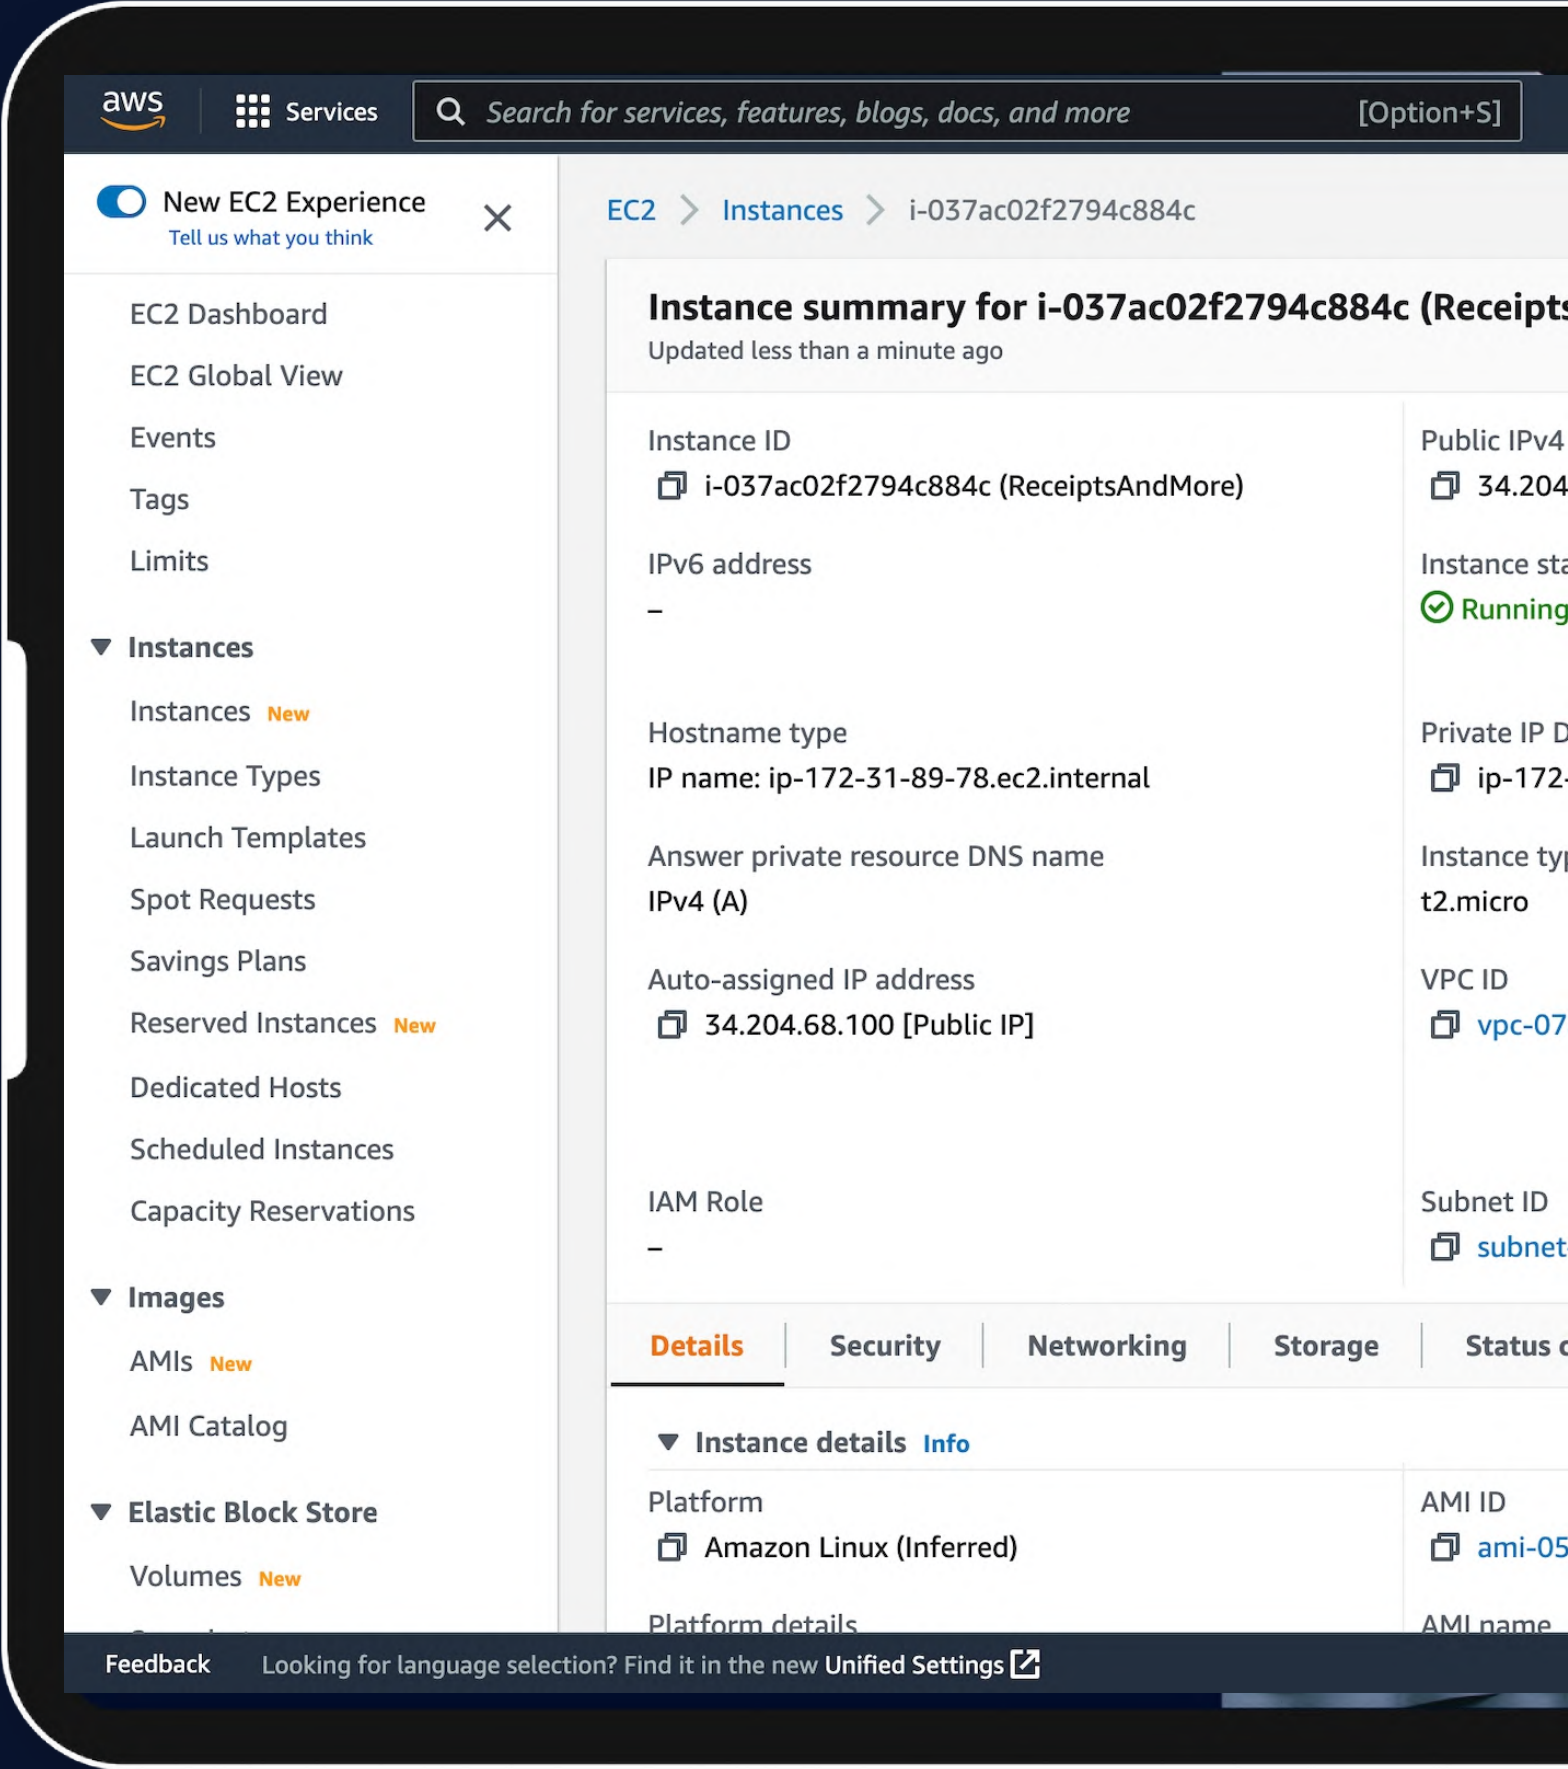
aws Services Search for services, features, blogs, docs, and more [Option+S]

New EC2 Experience
Tell us what you think

EC2 > Instances > i-037ac02f2794c884c

EC2 Dashboard
EC2 Global View
Events
Tags
Limits

Instances
Instances New
Instance Types
Launch Templates
Spot Requests
Savings Plans
Reserved Instances New
Dedicated Hosts
Scheduled Instances
Capacity Reservations

Images
AMIs New
AMI Catalog

Elastic Block Store
Volumes New

Instance summary for i-037ac02f2794c884c (Receipts
Updated less than a minute ago

Instance ID
i-037ac02f2794c884c (ReceiptsAndMore)

Public IPv4
34.204

IPv6 address
–

Instance sta
Running

Hostname type
IP name: ip-172-31-89-78.ec2.internal

Private IP D
ip-172-

Answer private resource DNS name
IPv4 (A)

Instance typ
t2.micro

Auto-assigned IP address
34.204.68.100 [Public IP]

VPC ID
vpc-07

IAM Role
–

Subnet ID
subnet

Details | Security | Networking | Storage | Status c

Instance details Info

Platform
Amazon Linux (Inferred)

AMI ID
ami-05

Platform details

AMI name

Feedback Looking for language selection? Find it in the new Unified Settings